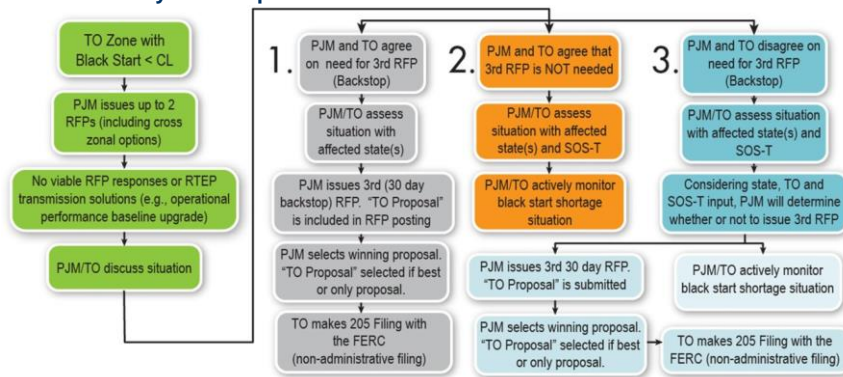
TO Zone with Black Start < CL

PJM issues up to 2 RFPs (including cross zonal options)

No viable RFP responses or RTEP transmission solutions (e.g., operational performance baseline upgrade)

PJM/TO discuss situation

1.

PJM and TO agree on need for 3rd RFP (Backstop)

PJM/TO assess situation with affected state(s)

PJM issues 3rd (30 day backstop) RFP. "TO Proposal" is included in RFP posting

PJM selects winning proposal. "TO Proposal" selected if best or only proposal.

TO makes 205 Filing with the FERC (non-administrative filing)

2.

PJM and TO agree that 3rd RFP is NOT needed

PJM/TO assess situation with affected state(s) and SOS-T

PJM/TO actively monitor black start shortage situation

3.

PJM and TO disagree on need for 3rd RFP (Backstop)

PJM/TO assess situation with affected state(s) and SOS-T

Considering state, TO and SOS-T input, PJM will determine whether or not to issue 3rd RFP

PJM issues 3rd 30 day RFP. "TO Proposal" is submitted

PJM/TO actively monitor black start shortage situation

PJM selects winning proposal. "TO Proposal" selected if best or only proposal.

TO makes 205 Filing with the FERC (non-administrative filing)